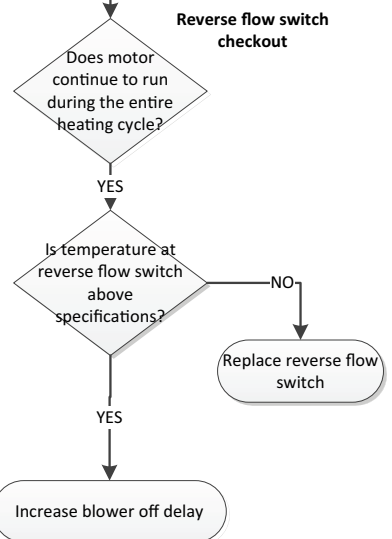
Reverse flow switch checkout

Does motor continue to run during the entire heating cycle?

YES

Is temperature at reverse flow switch above specifications?

NO

Replace reverse flow switch

YES

Increase blower off delay